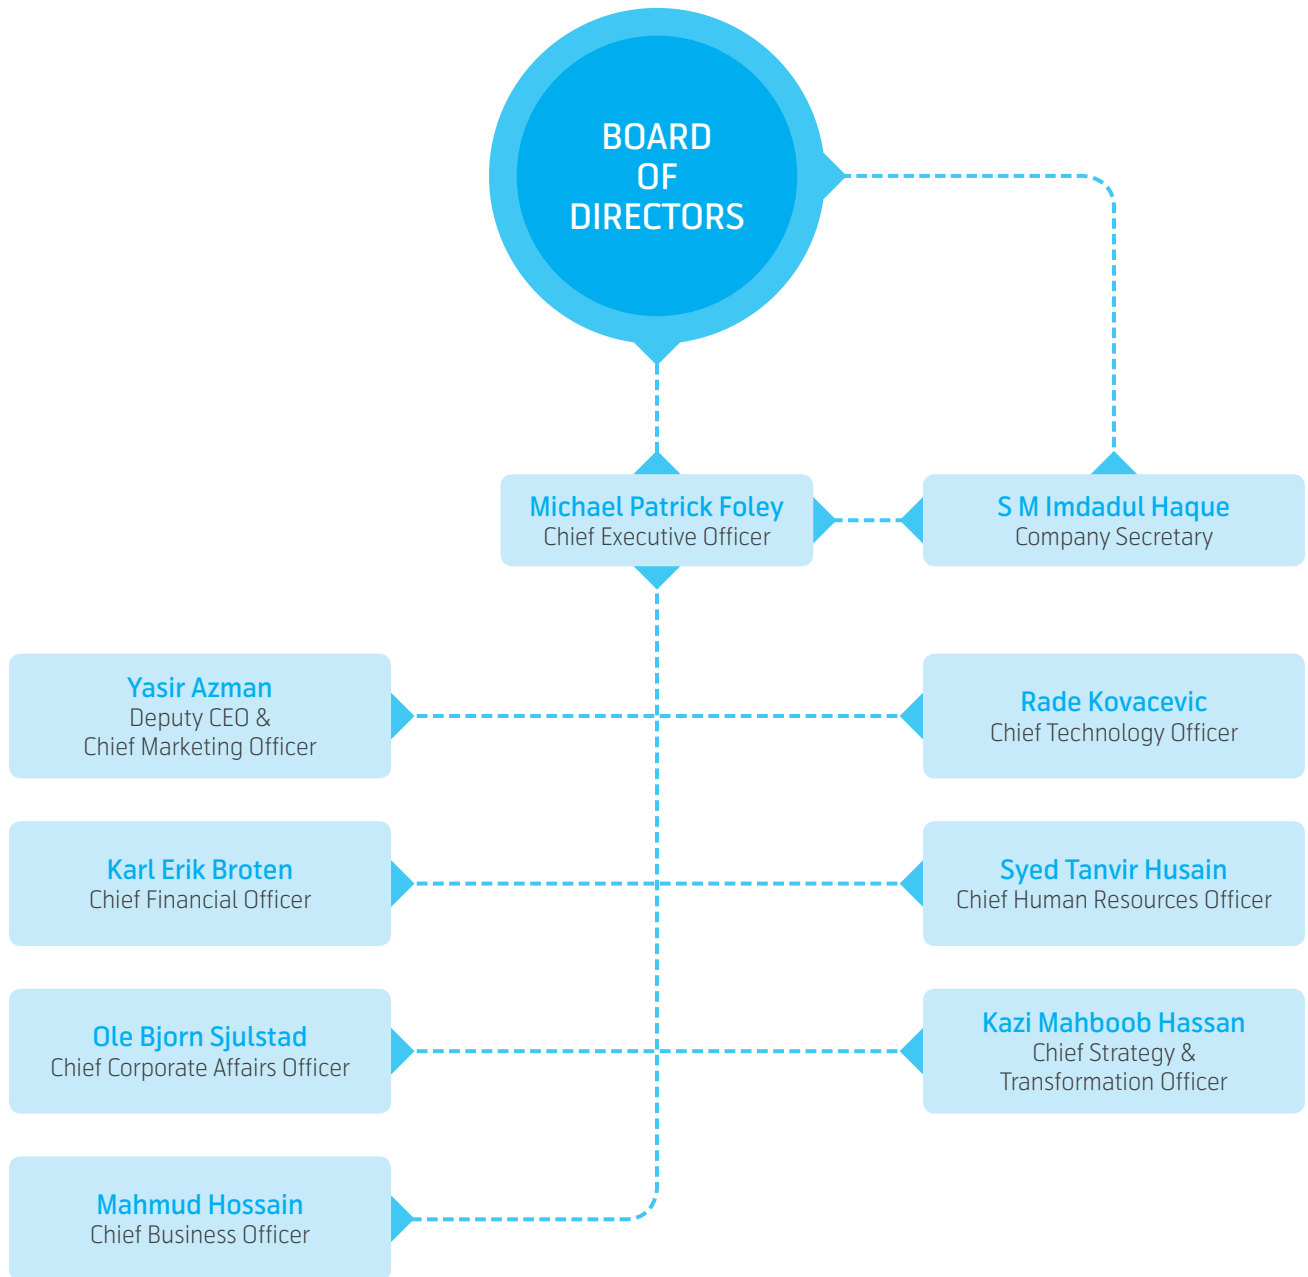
BOARD OF DIRECTORS

Michael Patrick Foley
Chief Executive Officer

S M Imdadul Haque
Company Secretary

Yasir Azman
Deputy CEO & Chief Marketing Officer

Rade Kovacevic
Chief Technology Officer

Karl Erik Broten
Chief Financial Officer

Syed Tanvir Husain
Chief Human Resources Officer

Ole Bjorn Sjulstad
Chief Corporate Affairs Officer

Kazi Mahboob Hassan
Chief Strategy & Transformation Officer

Mahmud Hossain
Chief Business Officer